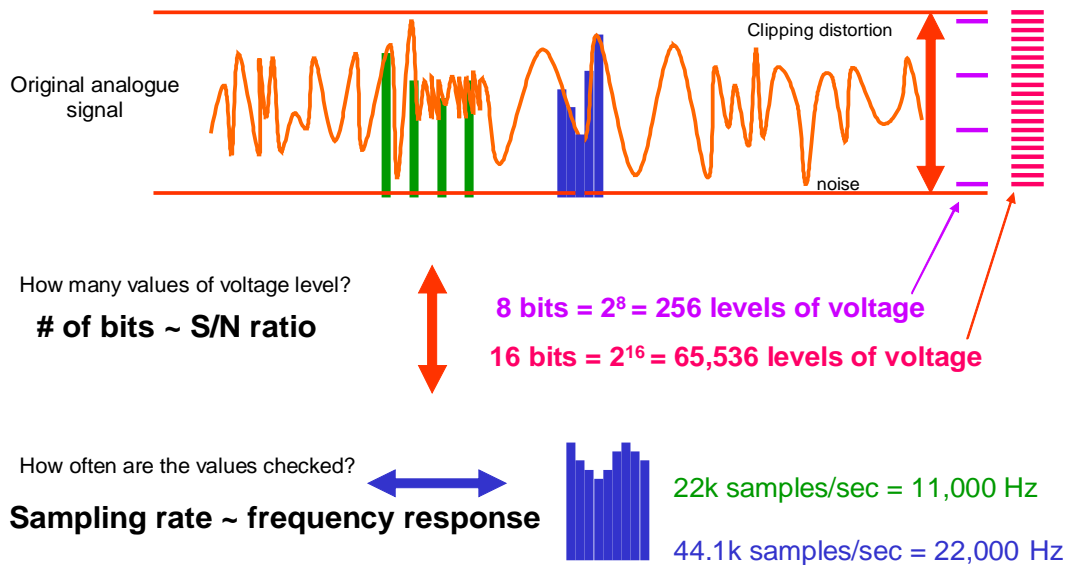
Clipping distortion

Original analogue signal

noise

How many values of voltage level?

# of bits ~ S/N ratio

8 bits = $2^8$ = 256 levels of voltage

16 bits = $2^{16}$ = 65,536 levels of voltage

How often are the values checked?

Sampling rate ~ frequency response

22k samples/sec = 11,000 Hz

44.1k samples/sec = 22,000 Hz